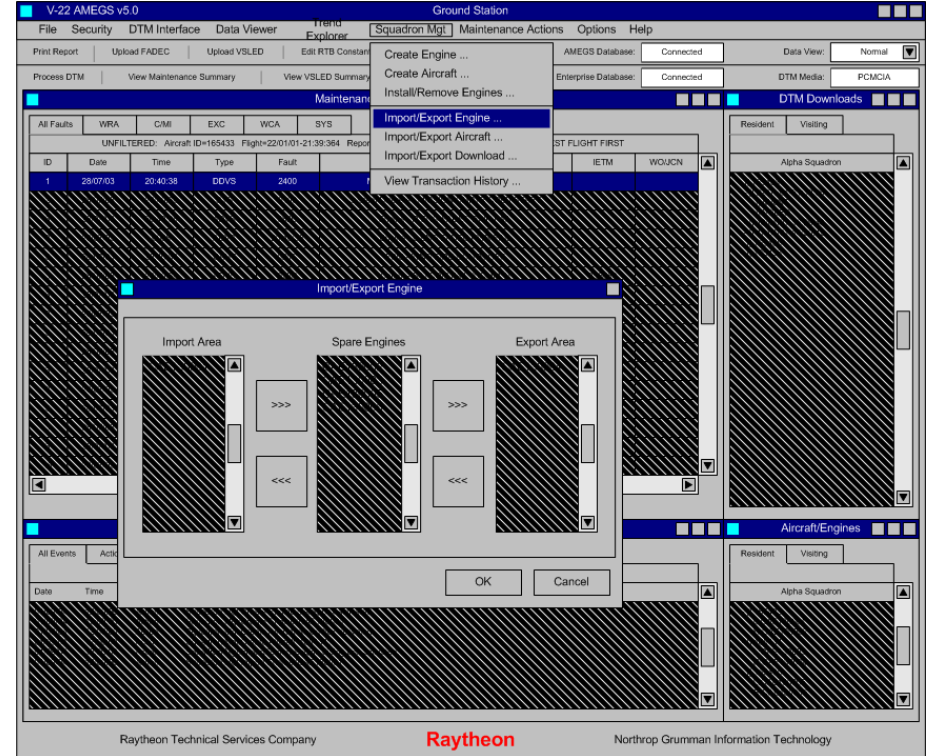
V-22 AMEGS v5.0
Ground Station
File Security DTM Interface Data Viewer Trend Explorer Squadron Mgt Maintenance Actions Options Help
Print Report Upload FADEC Upload VSLED Edit RTB Constan
AMEGS Database: Connected
Data View: Normal
Process DTM View Maintenance Summary View VSLED Summary
Enterprise Database: Connected
DTM Media: PCMCIA

Create Engine ...
Create Aircraft ...
Install/Remove Engines ...
Import/Export Engine ...
Import/Export Aircraft ...
Import/Export Download ...
View Transaction History ...

Maintenanc
All Faults WRA C/MI EXC WCA SYS
UNFILTERED: Aircraft ID=165433 Flight=22/01/01-21:39:364 Repor
ST FLIGHT FIRST

| ID | Date | Time | Type | Fault | IETM | WO/JCN |
|---|---|---|---|---|---|---|
| 1 | 28/07/03 | 20:40:38 | DDVS | 2400 | | |

DTM Downloads
Resident Visiting
Alpha Squadron

Import/Export Engine
Import Area
Spare Engines
Export Area
>>>
<<<
>>>
<<<
OK Cancel

All Events Actio
Date Time

Aircraft/Engines
Resident Visiting
Alpha Squadron

Raytheon Technical Services Company
Raytheon
Northrop Grumman Information Technology